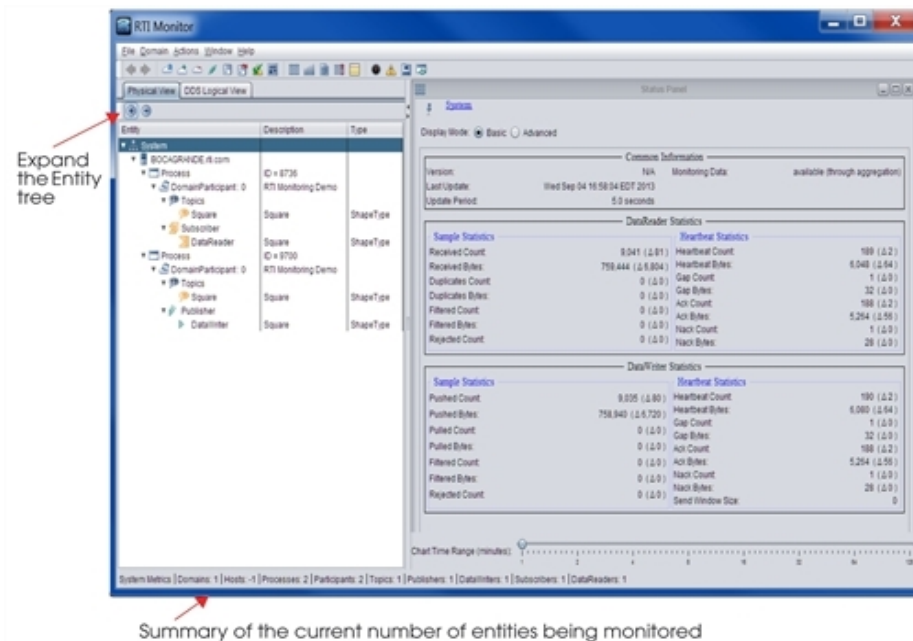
RTI Monitor

File Domain Actions Window Help

Physical View | DDS Logical View

Status Panel

Expand the Entity tree

| Entity | Description | Type |
|---|---|---|
| System | | |
| BOCAGRANDE.rti.com | | |
| Process | ID = 8736 | |
| DomainParticipant: 0 | RTI Monitoring Demo | |
| Topics | | |
| Square | Square | ShapeType |
| Subscriber | | |
| DataReader | Square | ShapeType |
| Process | ID = 9700 | |
| DomainParticipant: 0 | RTI Monitoring Demo | |
| Topics | | |
| Square | Square | ShapeType |
| Publisher | | |
| DataWriter | Square | ShapeType |

System

Display Mode: Basic Advanced

Common Information

| | | | |
|---|---|---|---|
| Version: | N/A | Monitoring Data: | available (through aggregation) |
| Last Update: | Wed Sep 04 16:58:04 EDT 2013 | | |
| Update Period: | 5.0 seconds | | |

DataReader Statistics

| Sample Statistics | | Heartbeat Statistics | |
|---|---|---|---|
| Received Count: | 9,041 (Δ 81) | Heartbeat Count: | 189 (Δ 2) |
| Received Bytes: | 759,444 (Δ 6,804) | Heartbeat Bytes: | 6,048 (Δ 64) |
| Duplicates Count: | 0 (Δ 0) | Gap Count: | 1 (Δ 0) |
| Duplicates Bytes: | 0 (Δ 0) | Gap Bytes: | 32 (Δ 0) |
| Filtered Count: | 0 (Δ 0) | Ack Count: | 188 (Δ 2) |
| Filtered Bytes: | 0 (Δ 0) | Ack Bytes: | 5,264 (Δ 56) |
| Rejected Count: | 0 (Δ 0) | Nack Count: | 1 (Δ 0) |
| | | Nack Bytes: | 28 (Δ 0) |

DataWriter Statistics

| Sample Statistics | | Heartbeat Statistics | |
|---|---|---|---|
| Pushed Count: | 9,035 (Δ 80) | Heartbeat Count: | 190 (Δ 2) |
| Pushed Bytes: | 758,940 (Δ 6,720) | Heartbeat Bytes: | 6,080 (Δ 64) |
| Pulled Count: | 0 (Δ 0) | Gap Count: | 1 (Δ 0) |
| Pulled Bytes: | 0 (Δ 0) | Gap Bytes: | 32 (Δ 0) |
| Filtered Count: | 0 (Δ 0) | Ack Count: | 188 (Δ 2) |
| Filtered Bytes: | 0 (Δ 0) | Ack Bytes: | 5,264 (Δ 56) |
| Rejected Count: | 0 (Δ 0) | Nack Count: | 1 (Δ 0) |
| | | Nack Bytes: | 28 (Δ 0) |
| | | Send Window Size: | 0 |

Chart Time Range (minutes):

System Metrics | Domains: 1 | Hosts: -1 | Processes: 2 | Participants: 2 | Topics: 1 | Publishers: 1 | DataWriters: 1 | Subscribers: 1 | DataReaders: 1

Summary of the current number of entities being monitored